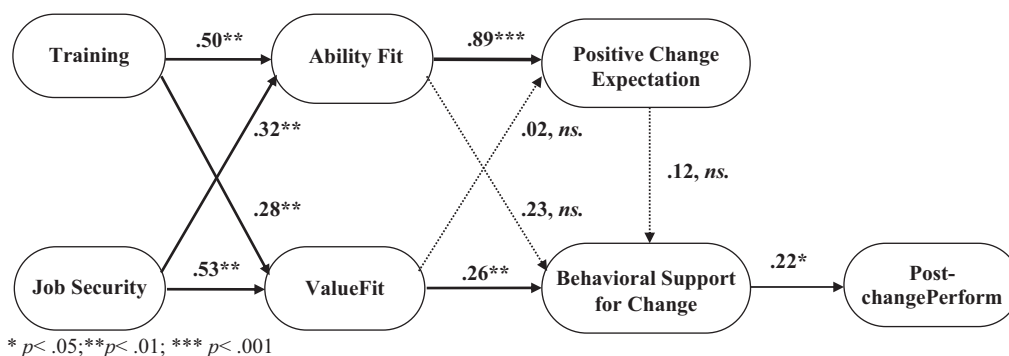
Training
.50**
Ability Fit
.89***
Positive Change Expectation
.32**
.02, ns.
.28**
.12, ns.
.23, ns.
Job Security
.53**
ValueFit
.26**
Behavioral Support for Change
.22*
Post-changePerform
* p< .05;**p< .01; *** p< .001